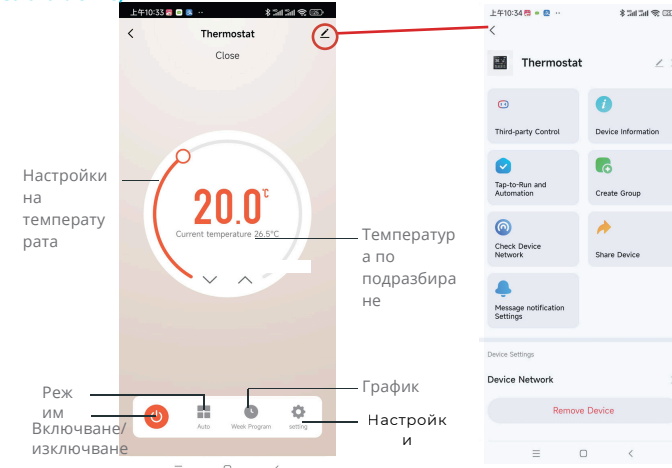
上午10:33

Thermostat

Close

Настройки на температура

20.0℃

Current temperature 26.5°C

Температура по подразбиране

Режим

График

Включване/изключване

Auto

Week Program

setting

Настройки

上午10:34

Thermostat

Third-party Control

Device Information

Tap-to-Run and Automation

Create Group

Check Device Network

Share Device

Message notification Settings

Device Settings

Device Network

Remove Device